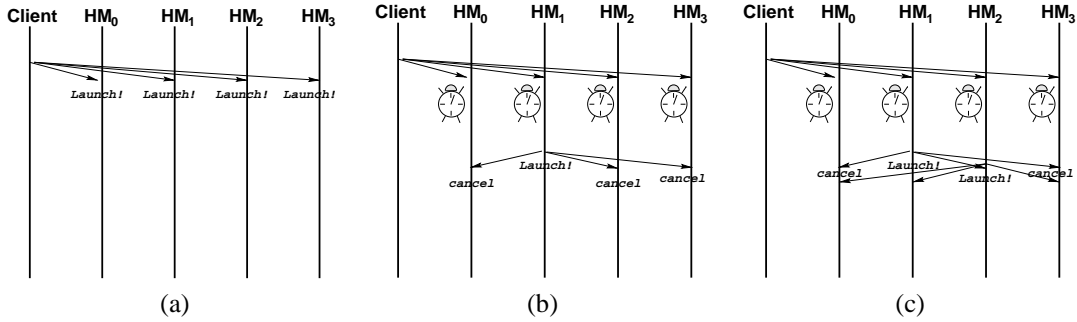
Client $HM_0$ $HM_1$ $HM_2$ $HM_3$

Launch! Launch! Launch! Launch!

(a)

Client $HM_0$ $HM_1$ $HM_2$ $HM_3$

Launch!

cancel cancel cancel

(b)

Client $HM_0$ $HM_1$ $HM_2$ $HM_3$

Launch!

cancel Launch! cancel

(c)